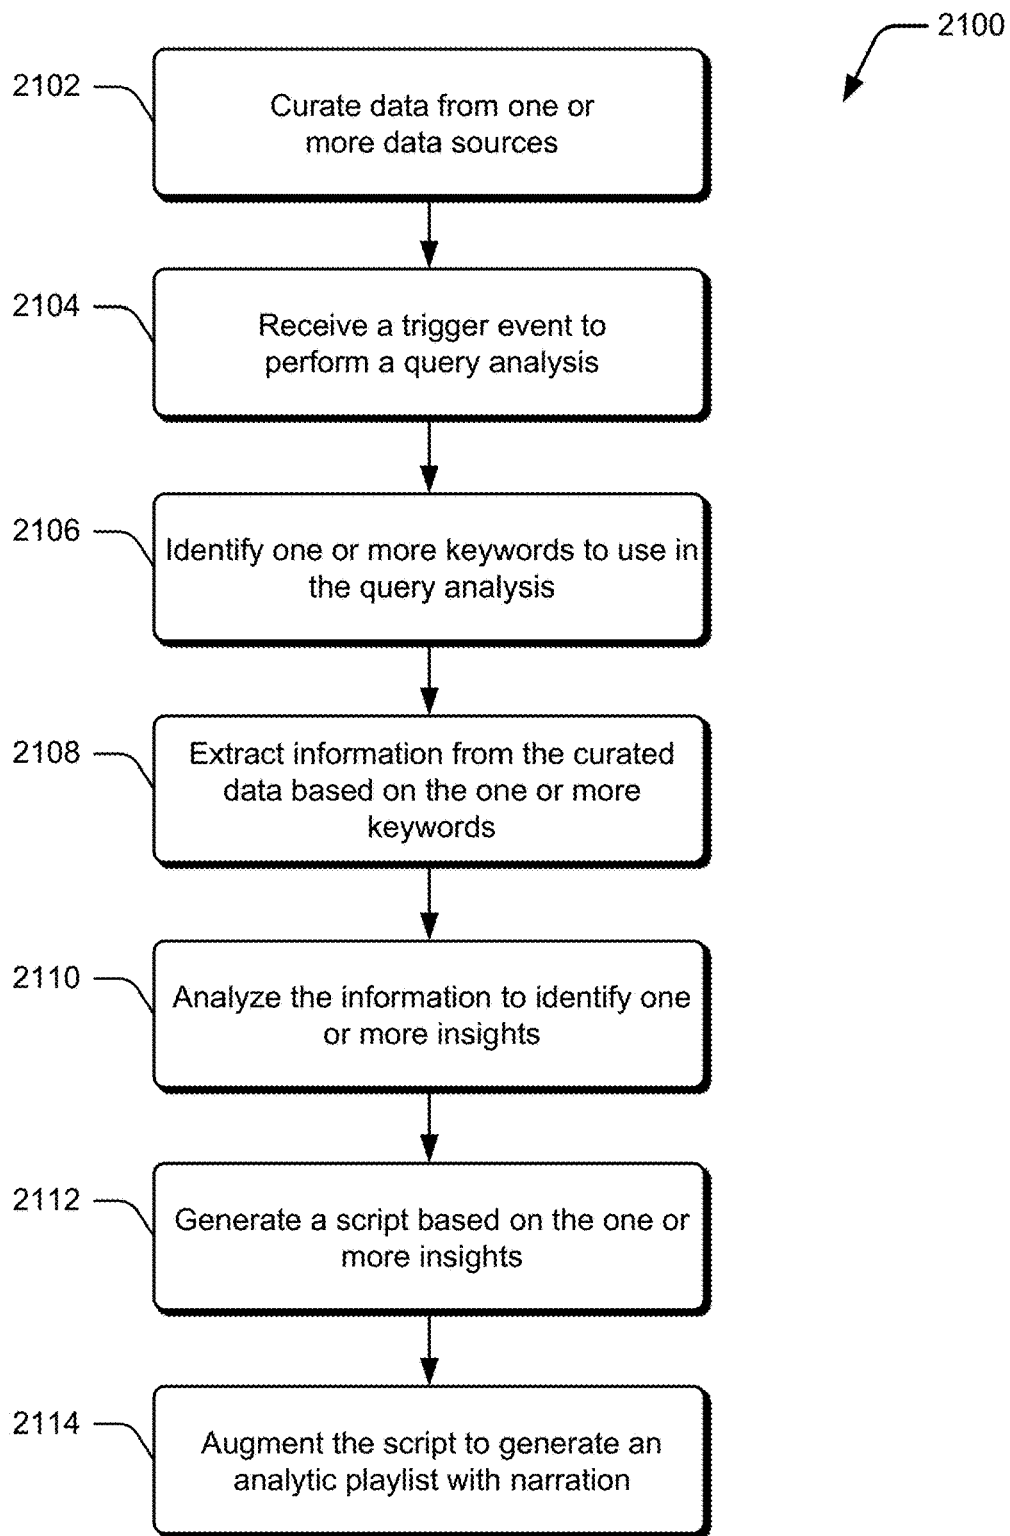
2100

2102
Curate data from one or more data sources

2104
Receive a trigger event to perform a query analysis

2106
Identify one or more keywords to use in the query analysis

2108
Extract information from the curated data based on the one or more keywords

2110
Analyze the information to identify one or more insights

2112
Generate a script based on the one or more insights

2114
Augment the script to generate an analytic playlist with narration